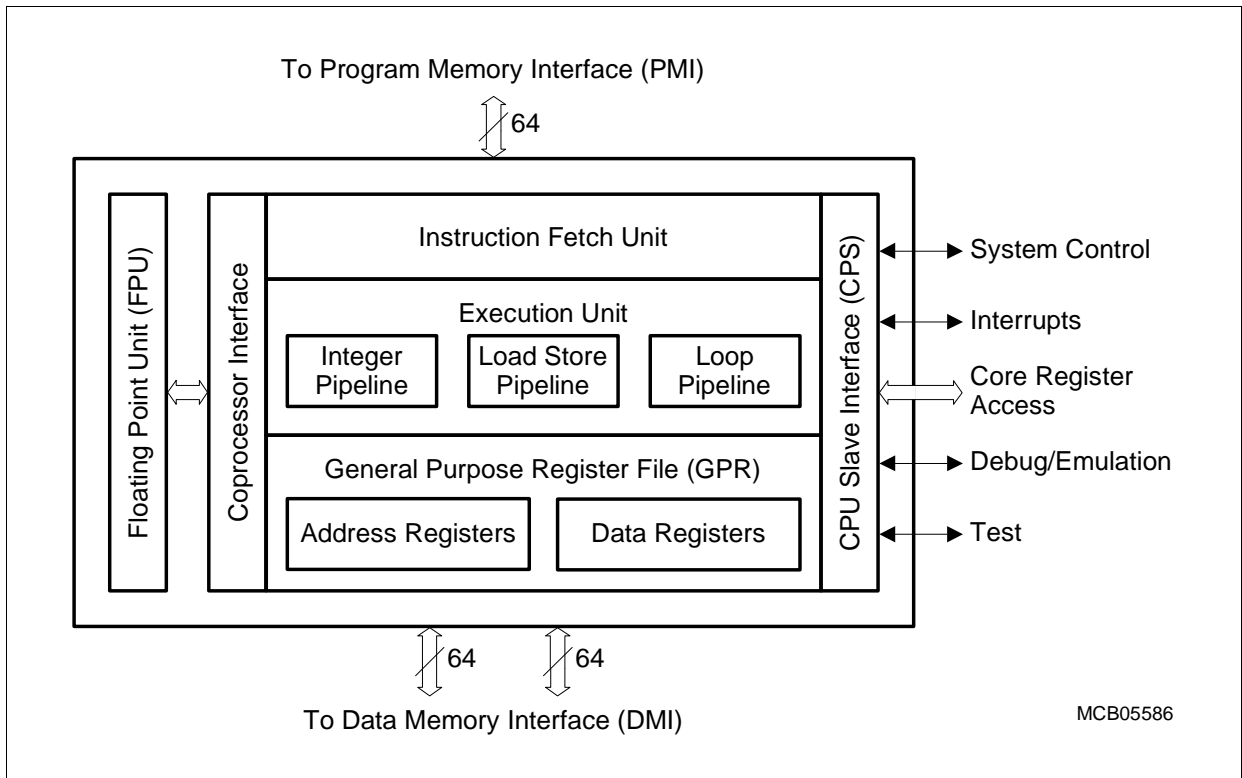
To Program Memory Interface (PMI)

64

Floating Point Unit (FPU)

Coprocessor Interface

Instruction Fetch Unit

Execution Unit

Integer Pipeline

Load Store Pipeline

Loop Pipeline

General Purpose Register File (GPR)

Address Registers

Data Registers

CPU Slave Interface (CPS)

System Control

Interrupts

Core Register Access

Debug/Emulation

Test

64

64

To Data Memory Interface (DMI)

MCB05586